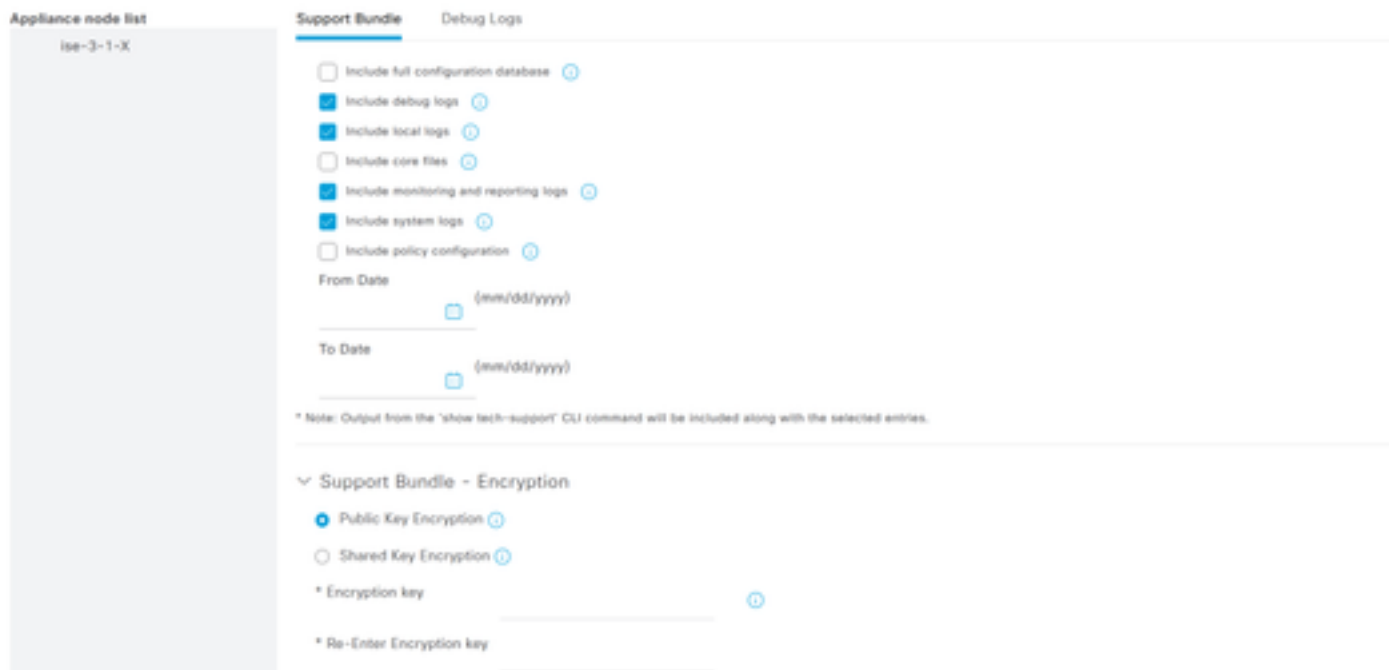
Appliance node list

ise-3-1-X

Support Bundle

Debug Logs

Include full configuration database

Include debug logs

Include local logs

Include core files

Include monitoring and reporting logs

Include system logs

Include policy configuration

From Date

(mm/dd/yyyy)

To Date

(mm/dd/yyyy)

* Note: Output from the 'show tech-support' CLI command will be included along with the selected entries.

Support Bundle - Encryption

Public Key Encryption

Shared Key Encryption

* Encryption key

* Re-Enter Encryption key